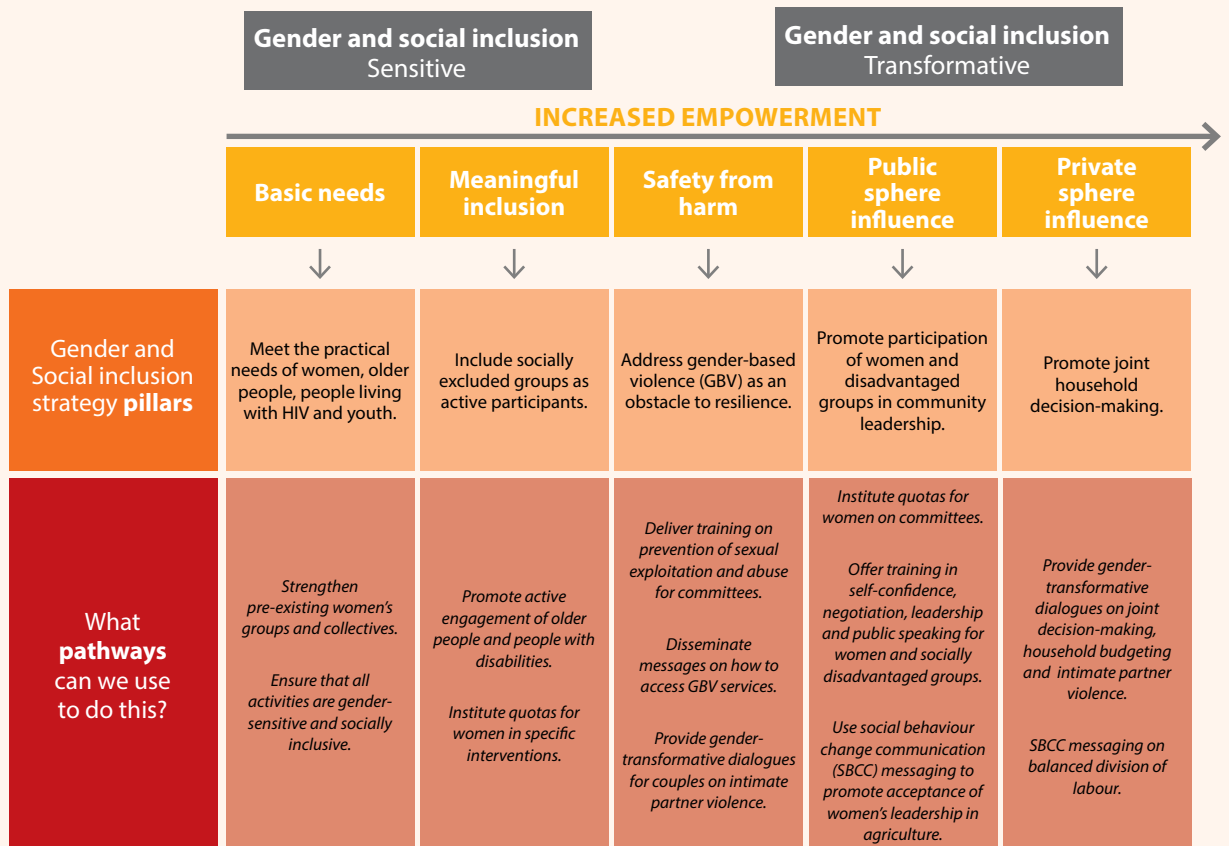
Gender and social inclusion
Sensitive

Gender and social inclusion
Transformative

INCREASED EMPOWERMENT

|  | Basic needs | Meaningful inclusion | Safety from harm | Public sphere influence | Private sphere influence |
|---|---|---|---|---|---|
| Gender and Social inclusion strategy **pillars** | Meet the practical needs of women, older people, people living with HIV and youth. | Include socially excluded groups as active participants. | Address gender-based violence (GBV) as an obstacle to resilience. | Promote participation of women and disadvantaged groups in community leadership. | Promote joint household decision-making. |
| What **pathways** can we use to do this? | *Strengthen pre-existing women's groups and collectives.* *Ensure that all activities are gender-sensitive and socially inclusive.* | *Promote active engagement of older people and people with disabilities.* *Institute quotas for women in specific interventions.* | *Deliver training on prevention of sexual exploitation and abuse for committees.* *Disseminate messages on how to access GBV services.* *Provide gender-transformative dialogues for couples on intimate partner violence.* | *Institute quotas for women on committees.* *Offer training in self-confidence, negotiation, leadership and public speaking for women and socially disadvantaged groups.* *Use social behaviour change communication (SBCC) messaging to promote acceptance of women's leadership in agriculture.* | *Provide gender-transformative dialogues on joint decision-making, household budgeting and intimate partner violence.* *SBCC messaging on balanced division of labour.* |